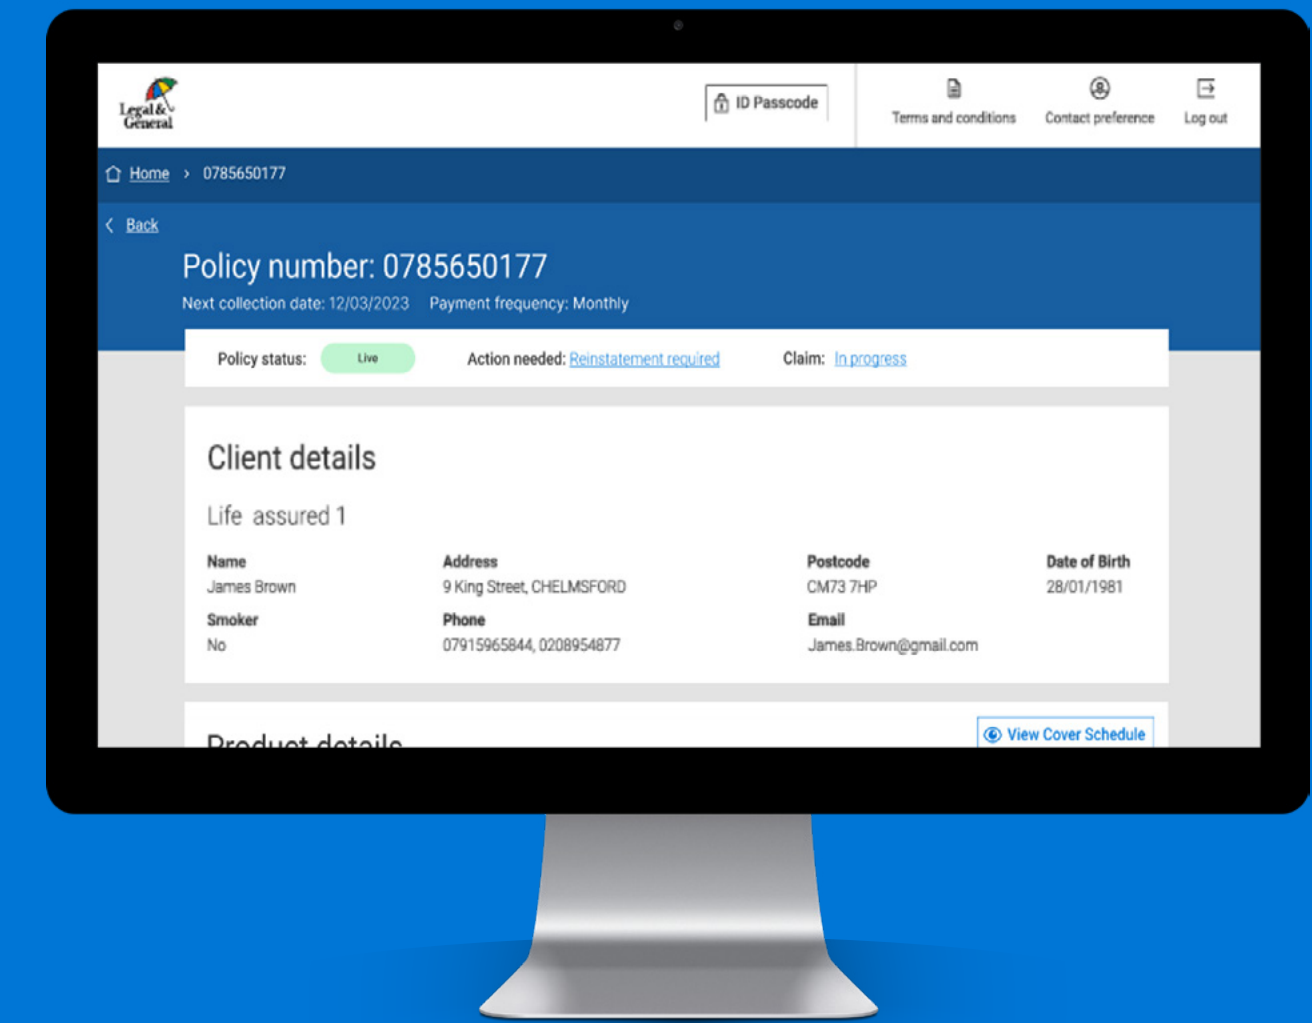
Legal & General

ID Passcode

Terms and conditions

Contact preference

Log out

Home › 0785650177

Back

Policy number: 0785650177

Next collection date: 12/03/2023 Payment frequency: Monthly

Policy status: Live Action needed: Reinstatement required Claim: In progress

Client details

Life assured 1

| Name | Address | Postcode | Date of Birth |
|---|---|---|---|
| James Brown | 9 King Street, CHELMSFORD | CM73 7HP | 28/01/1981 |
| Smoker | Phone | Email | |
| No | 07915965844, 0208954877 | James.Brown@gmail.com | |

Product details

View Cover Schedule